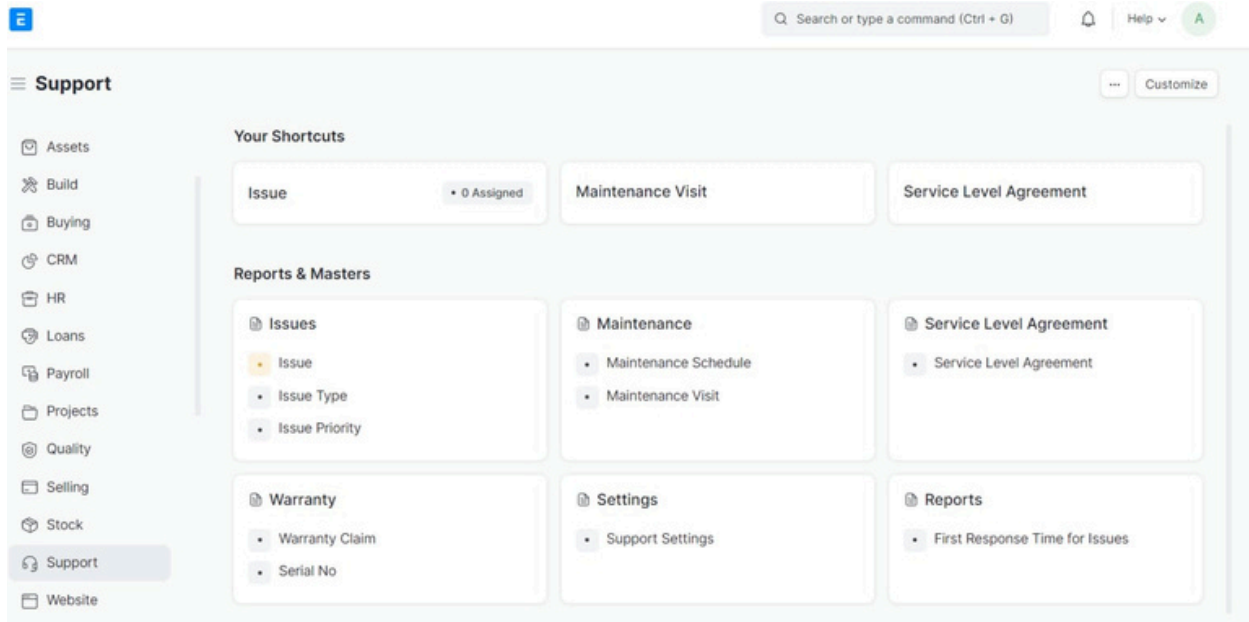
E

Search or type a command (Ctrl + G)

Help

A

Support

...

Customize

Assets
Build
Buying
CRM
HR
Loans
Payroll
Projects
Quality
Selling
Stock
Support
Website

Your Shortcuts

Issue

• 0 Assigned

Maintenance Visit

Service Level Agreement

Reports & Masters

Issues
• Issue
• Issue Type
• Issue Priority

Maintenance
• Maintenance Schedule
• Maintenance Visit

Service Level Agreement
• Service Level Agreement

Warranty
• Warranty Claim
• Serial No

Settings
• Support Settings

Reports
• First Response Time for Issues